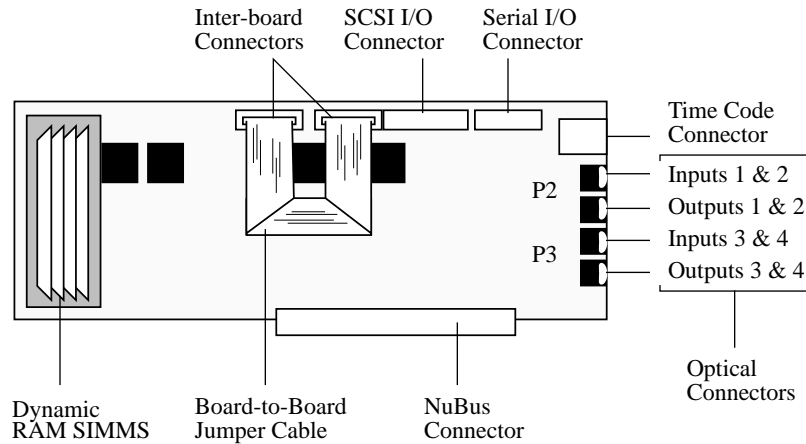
Inter-board Connectors

SCSI I/O Connector

Serial I/O Connector

Time Code Connector

P2

Inputs 1 & 2

Outputs 1 & 2

P3

Inputs 3 & 4

Outputs 3 & 4

Optical Connectors

Dynamic RAM SIMMS

Board-to-Board Jumper Cable

NuBus Connector